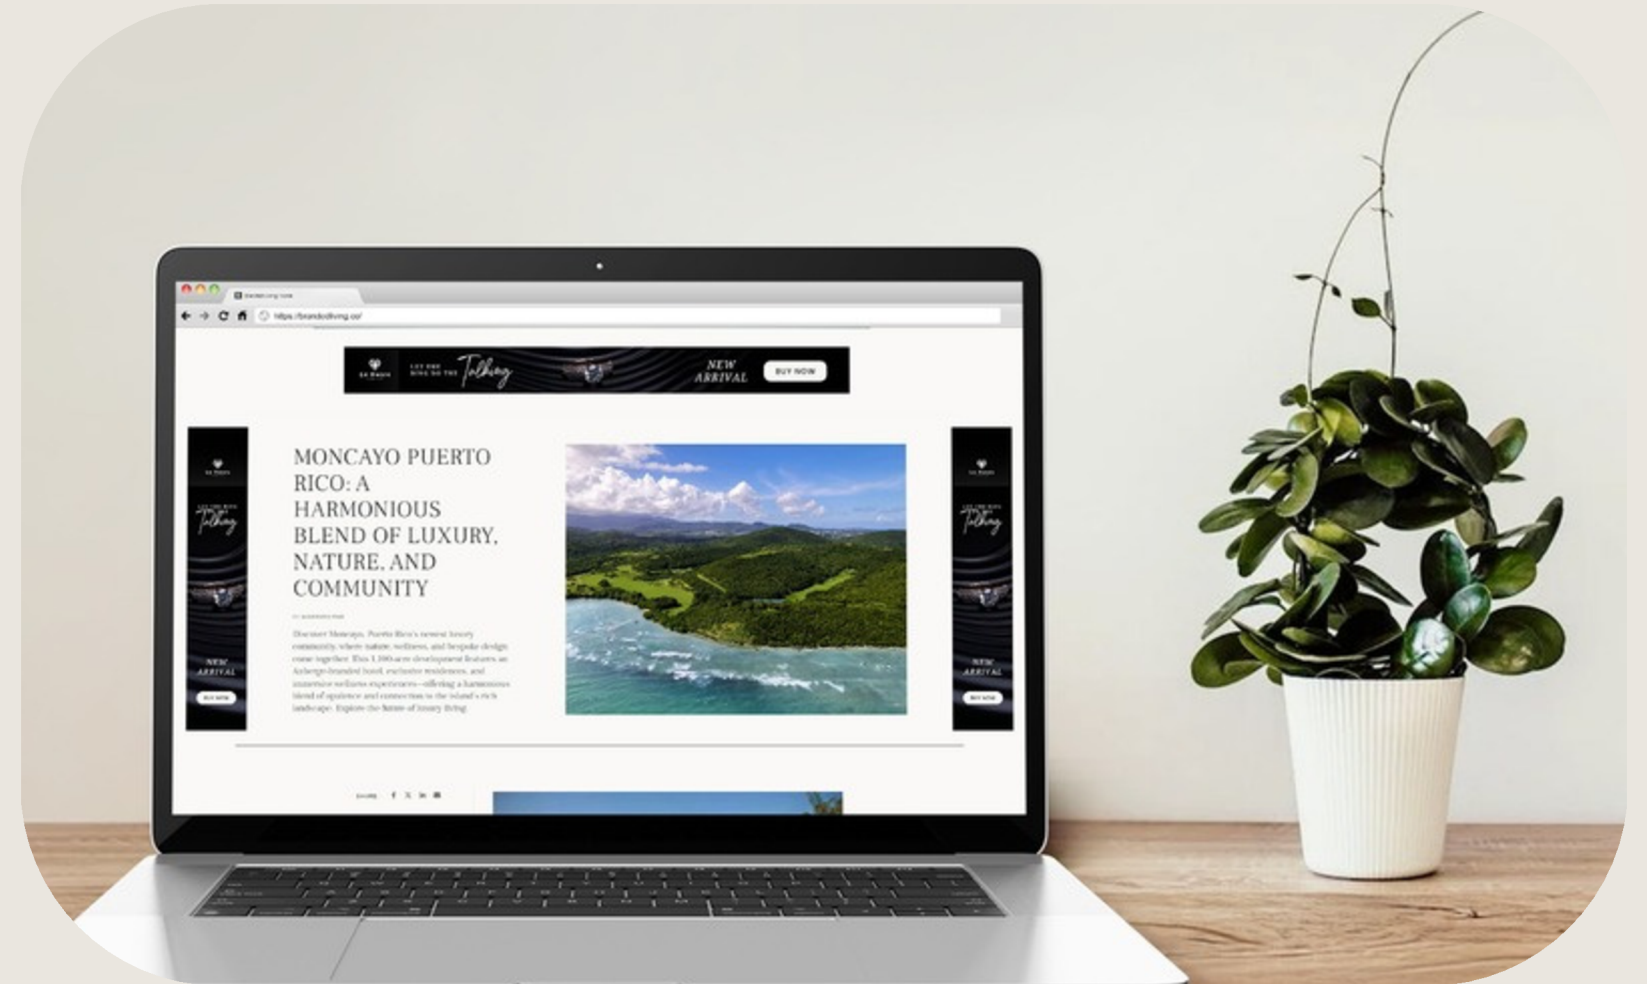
https://brandedliving.co/

LET ONE RING DO THE Talking

NEW ARRIVAL

BUY NOW

MONCAYO PUERTO RICO: A HARMONIOUS BLEND OF LUXURY, NATURE, AND COMMUNITY

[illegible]

Discover Moncayo, Puerto Rico's newest luxury community, where nature, wellness, and bespoke design come together. This 1,000-acre development features an Auberge-branded hotel, exclusive residences, and immersive wellness experiences—offering a harmonious blend of opulence and connection to the island's rich landscape. Explore the future of luxury living.

Talking

NEW ARRIVAL

BUY NOW

Talking

NEW ARRIVAL

BUY NOW

SHARE